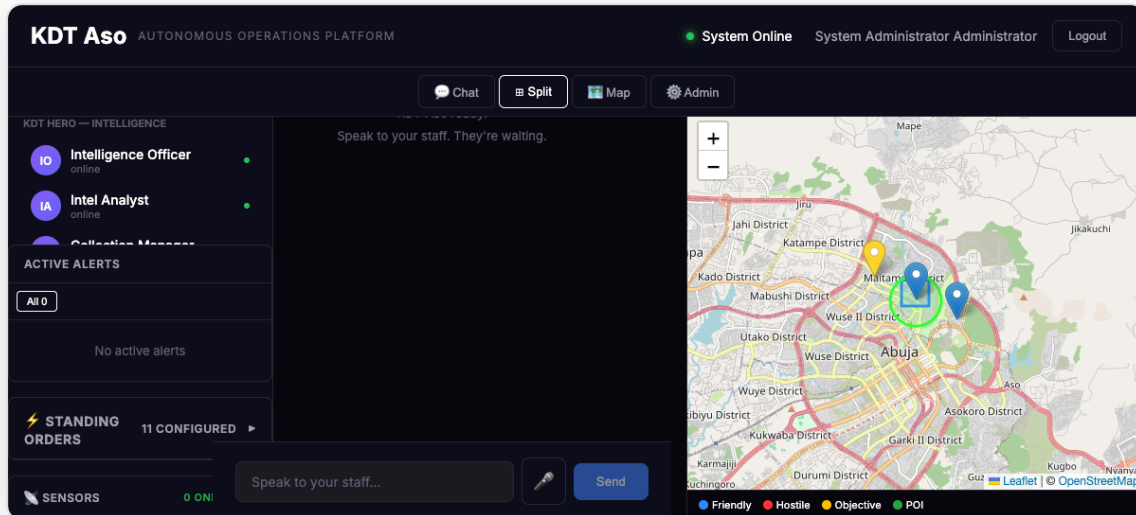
KDT Aso AUTONOMOUS OPERATIONS PLATFORM

System Online System Administrator Administrator Logout

💬 Chat ⊞ Split 🗺️ Map ⚙️ Admin

KDT HERO — INTELLIGENCE

IO Intelligence Officer online

IA Intel Analyst online

Collection Manager

ACTIVE ALERTS

All 0

No active alerts

⚡ STANDING ORDERS 11 CONFIGURED ▸

SENSORS 0 ON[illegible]

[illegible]

Speak to your staff. They're waiting.

Speak to your staff...

Send

+
−

Mape
Jiru
Jahi District
Katampe District
Jikakuchi
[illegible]pa
Kado District
Maitama District
Mabushi District
Wuse II District
Utako District
Wuse District
Abuja
Wuye District
Aso
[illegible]ibiyu District
Asokoro District
Kukwaba District
Garki II District
Karmajiji
Durumi District
Kugbo
Guz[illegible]
Nyan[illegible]

Leaflet | © OpenStreetMap

Friendly Hostile Objective POI